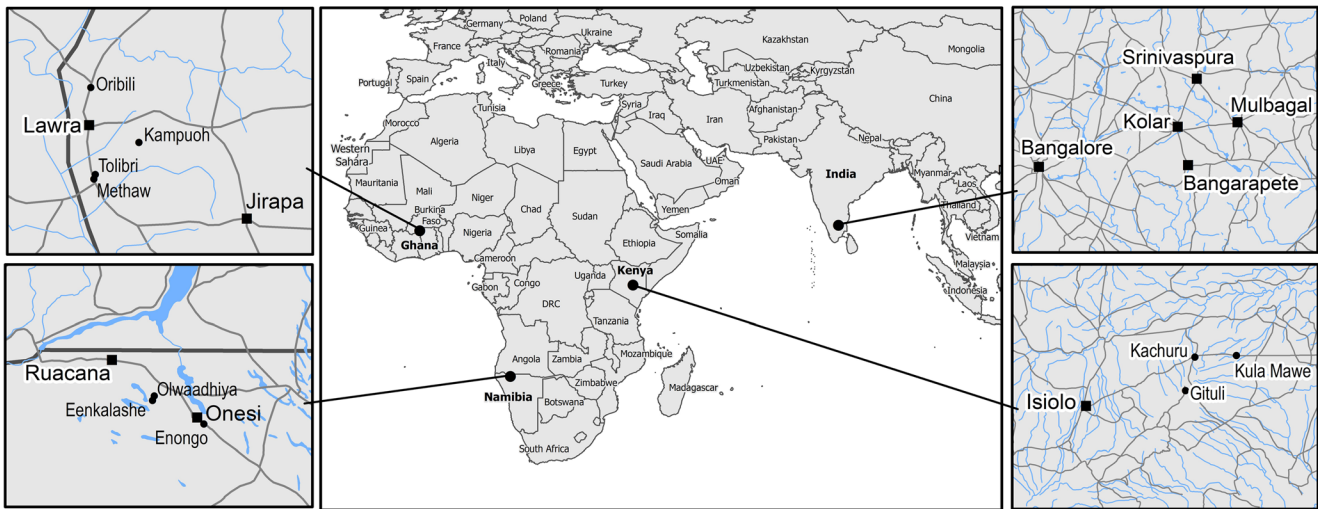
Oribili
Lawra
Kampuoh
Tolibri
Methaw
Jirapa

Ruacana
Olwaadhiya
Eenkalashe
Onesi
Enongo

Germany
Poland
Ukraine
France
Romania
Kazakhstan
Mongolia
Italy
Uzbekistan
Kyrgyzstan
Portugal
Spain
Greece
Turkey
Turkmenistan
Tunisia
Syria
Afghanistan
China
Morocco
Iraq
Iran
Western Sahara
Algeria
Libya
Egypt
Pakistan
Nepal
Saudi Arabia
UAE
India
Mauritania
Mali
Niger
Oman
Myanmar
Laos
Burkina Faso
Chad
Sudan
Yemen
Thailand
Guinea
Ghana
Nigeria
Ethiopia
Somalia
Vietnam
Cameroon
Kenya
Uganda
Gabon
Congo
Malaysia
DRC
Indonesia
Tanzania
Angola
Zambia
Mozambique
Namibia
Zimbabwe
Madagascar
Botswana
South Africa

Srinivaspura
Mulbagal
Kolar
Bangalore
Bangarapete

Kachuru
Kula Mawe
Gituli
Isiolo